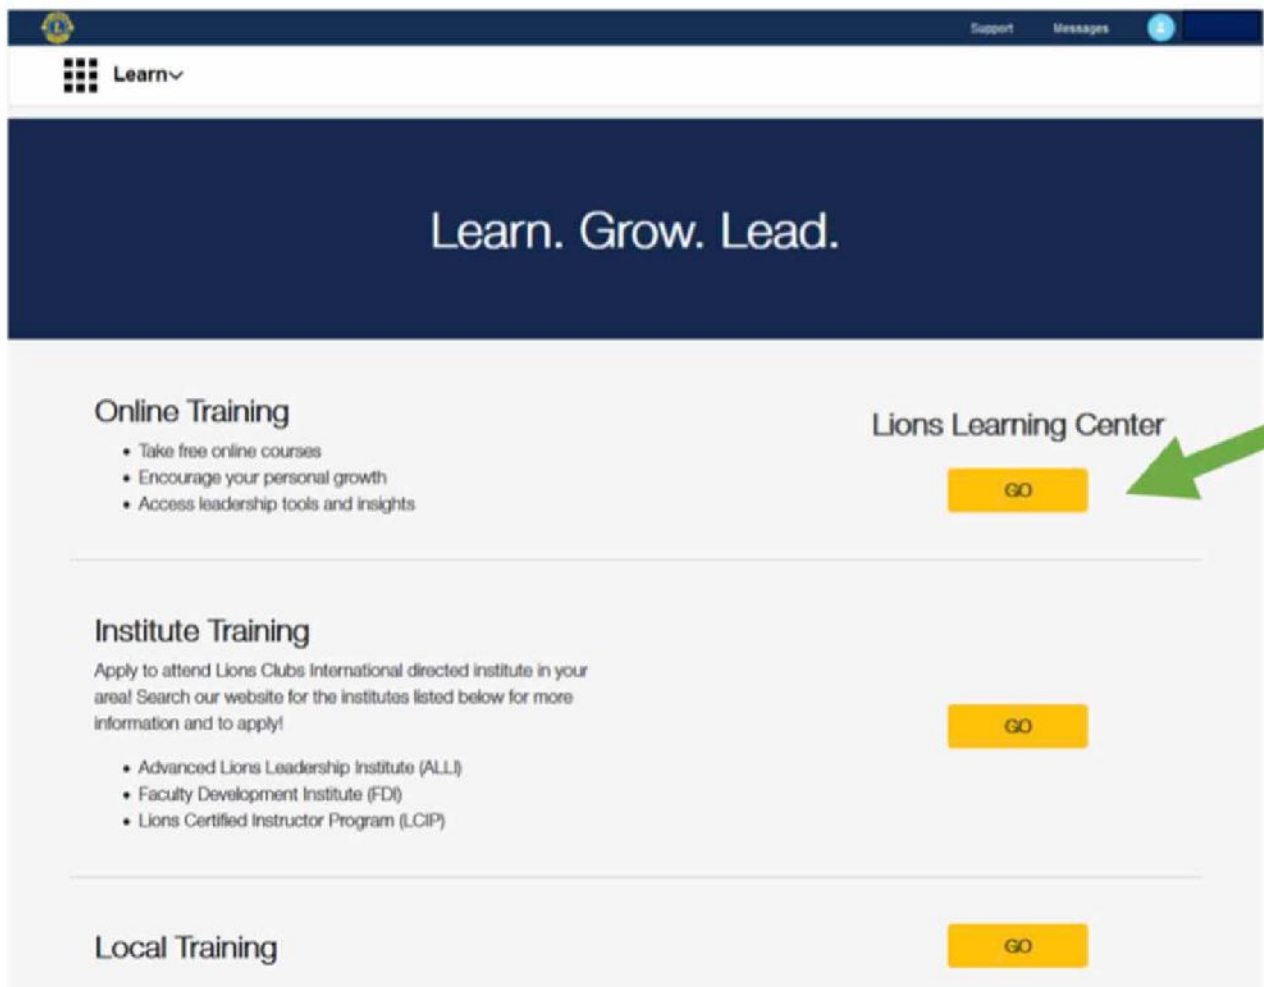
Support Messages

Learn

Learn. Grow. Lead.

Online Training

- Take free online courses
- Encourage your personal growth
- Access leadership tools and insights

Lions Learning Center

GO

Institute Training

Apply to attend Lions Clubs International directed institute in your area! Search our website for the institutes listed below for more information and to apply!

- Advanced Lions Leadership Institute (ALLI)
- Faculty Development Institute (FDI)
- Lions Certified Instructor Program (LCIP)

GO

Local Training

GO